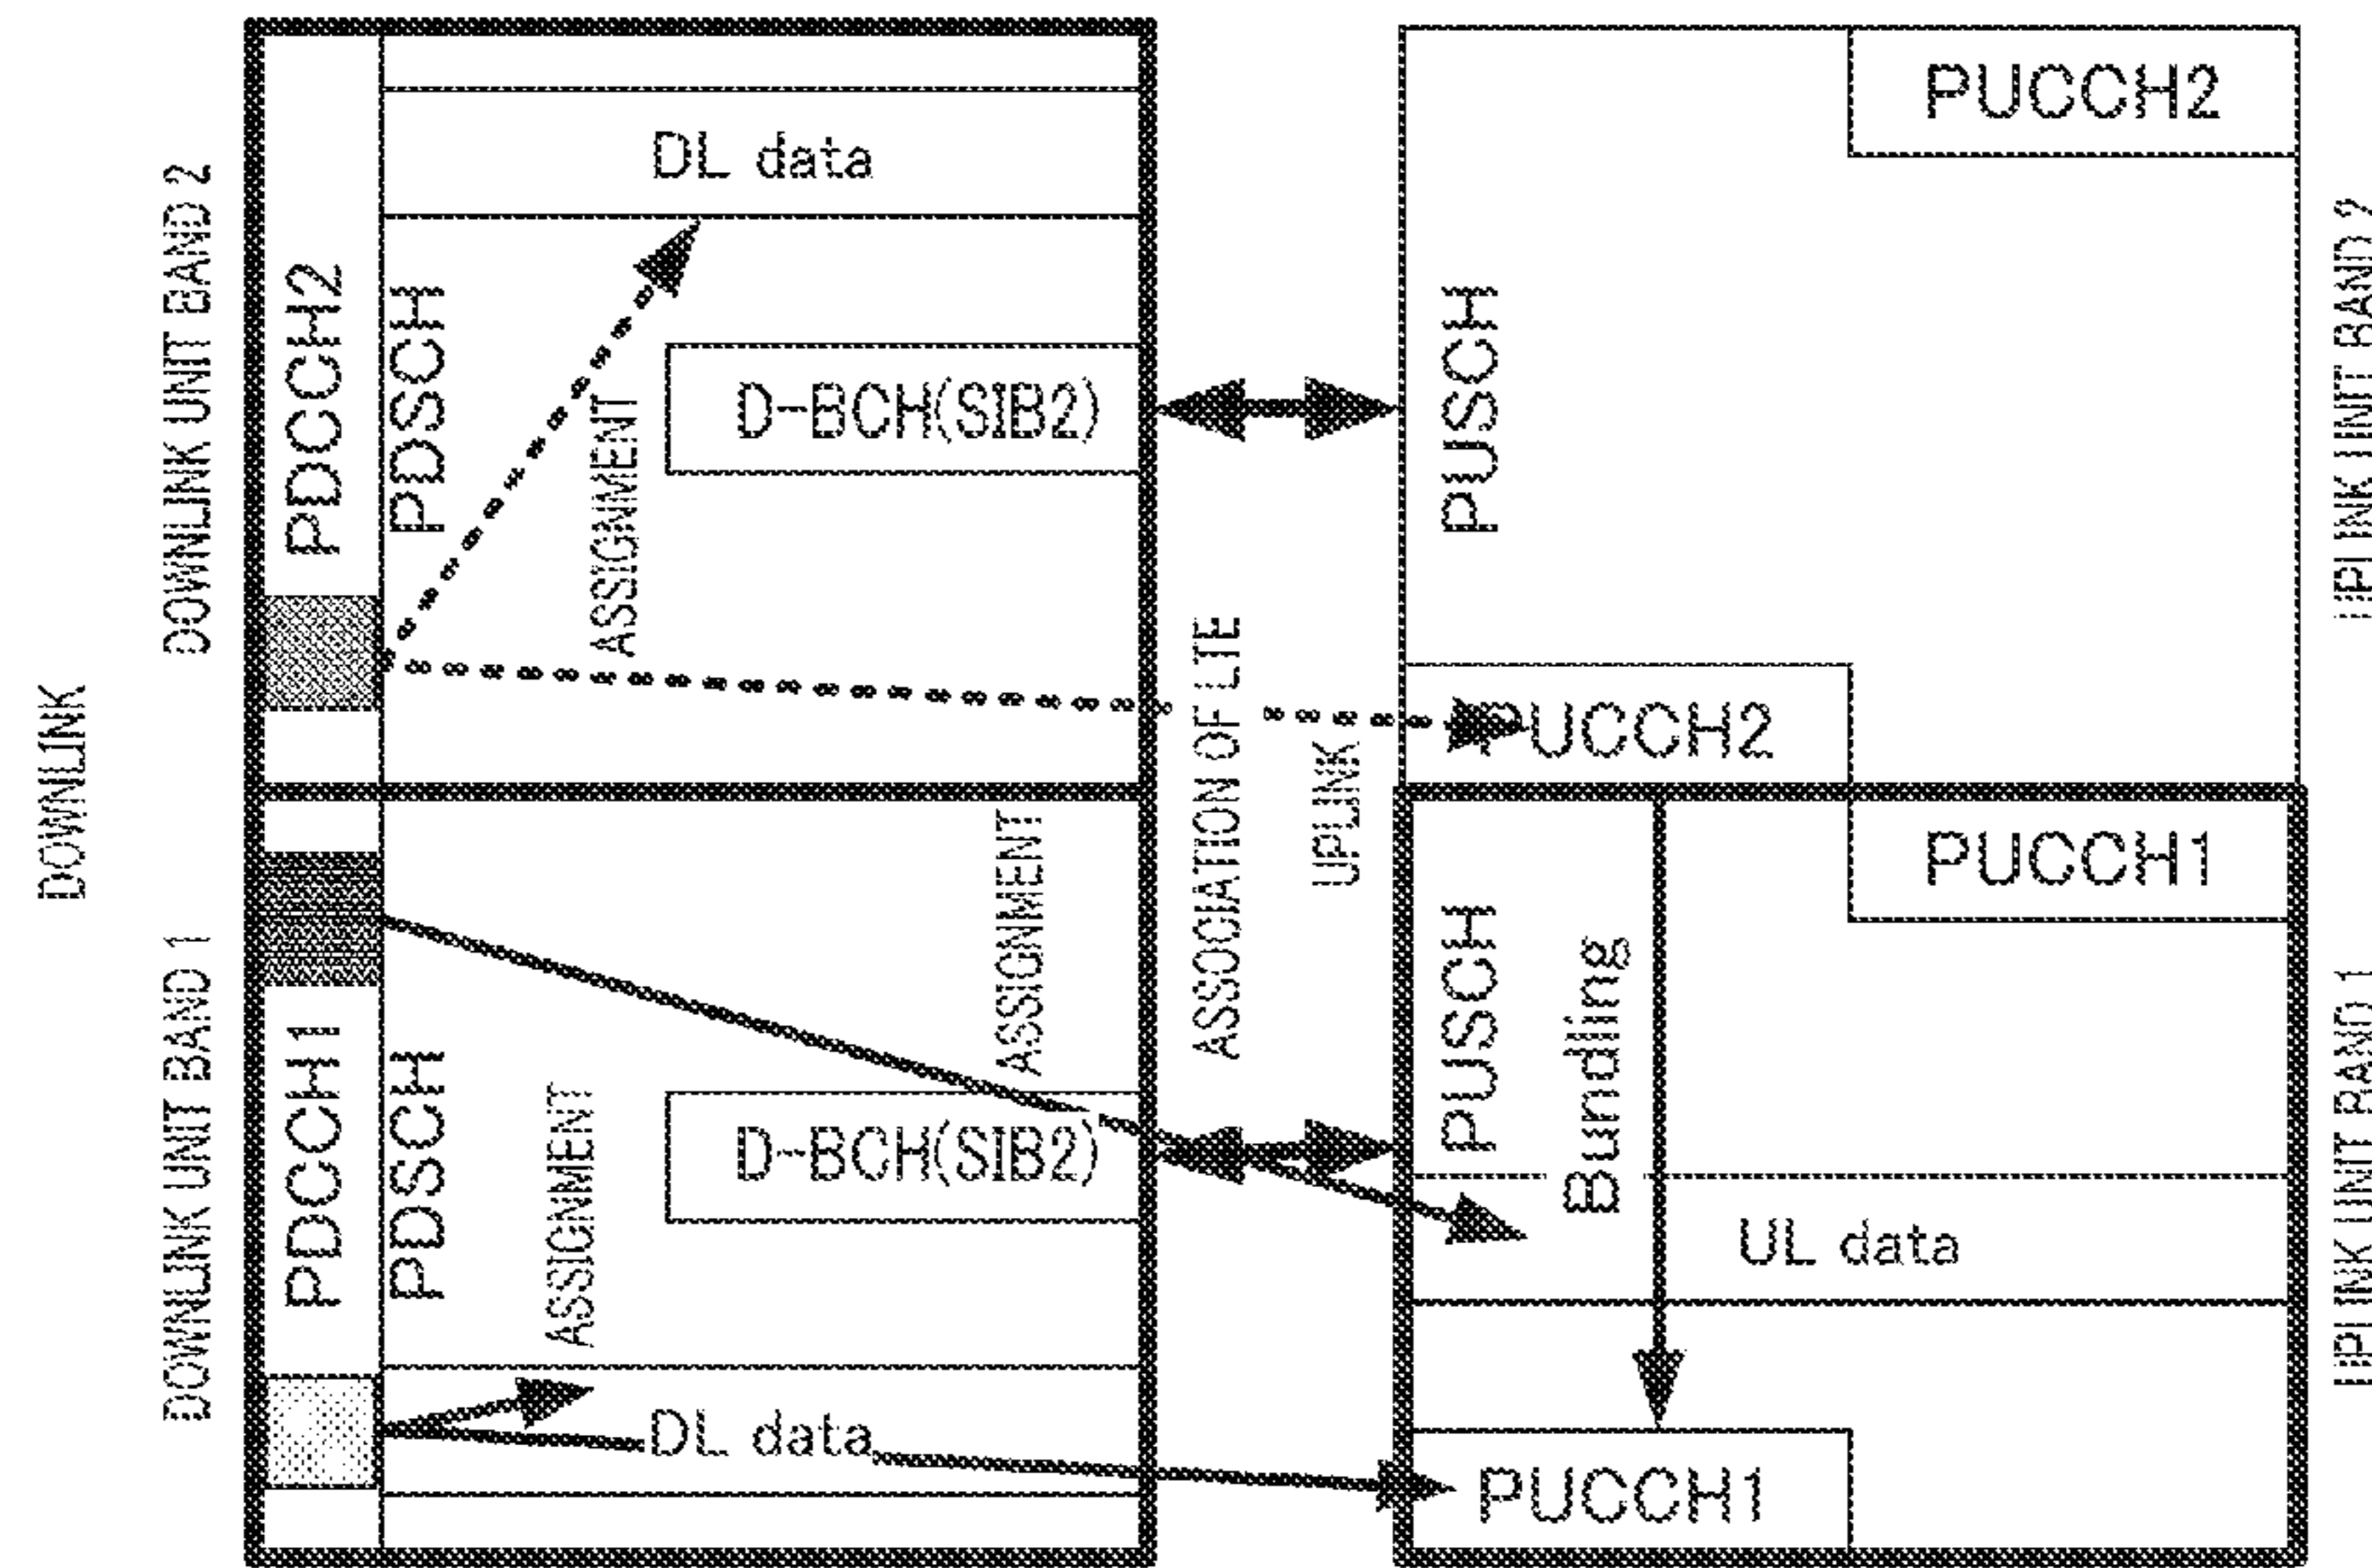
DOWNLINK

DOWNLINK UNIT BAND 2

PDCCH2

PDSCH

ASSIGNMENT

DL data

D-BCH(SIB2)

DOWNLINK UNIT BAND 1

PDCCH1

PDSCH

ASSIGNMENT

ASSIGNMENT

D-BCH(SIB2)

DL data

ASSOCIATION OF LTE UPLINK

PUCCH2

PUSCH

PUCCH2

UPLINK UNIT BAND 2

PUCCH1

PUSCH

Bunding

UL data

PUCCH1

UPLINK UNIT BAND 1